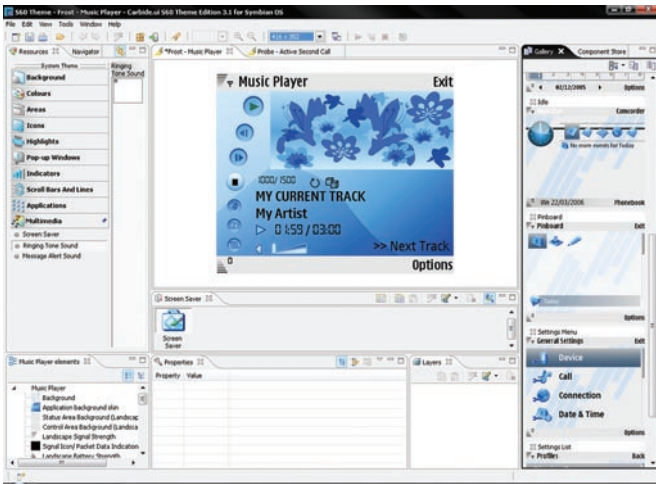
S60 Theme - Frost - Music Player - Carbide.ui S60 Theme Edition 3.1 for Symbian OS

File Edit View Tools Window Help

Resources Navigator

System Theme

Ringing Tone Sound

Background

Colours

Areas

Icons

Highlights

Pop-up Windows

Indicators

Scroll Bars And Lines

Applications

Multimedia

Screen Saver

Ringing Tone Sound

Message Alert Sound

*Frost - Music Player

Probe - Active Second Call

Music Player

Exit

1000 / 1500

MY CURRENT TRACK

My Artist

0:59 / 03:00

>> Next Track

Options

Screen Saver

Screen Saver

Music Player elements

Music Player

Background

Application background skin

Status Area Background (Landscape)

Control Area Background (Landsca

Landscape Signal Strength

Signal Icon Packet Data Indication

Landscape Battery Strength

Properties

Property

Value

Layers

Gallery

Component Store

02/12/2005

Options

Idle

Concorder

No more events for today

We 22/03/2006

Phonebook

Pinboard

Pinboard

Exit

Options

Settings Menu

General Settings

Exit

Device

Call

Connection

Date & Time

Options

Settings List

Profiles

Back